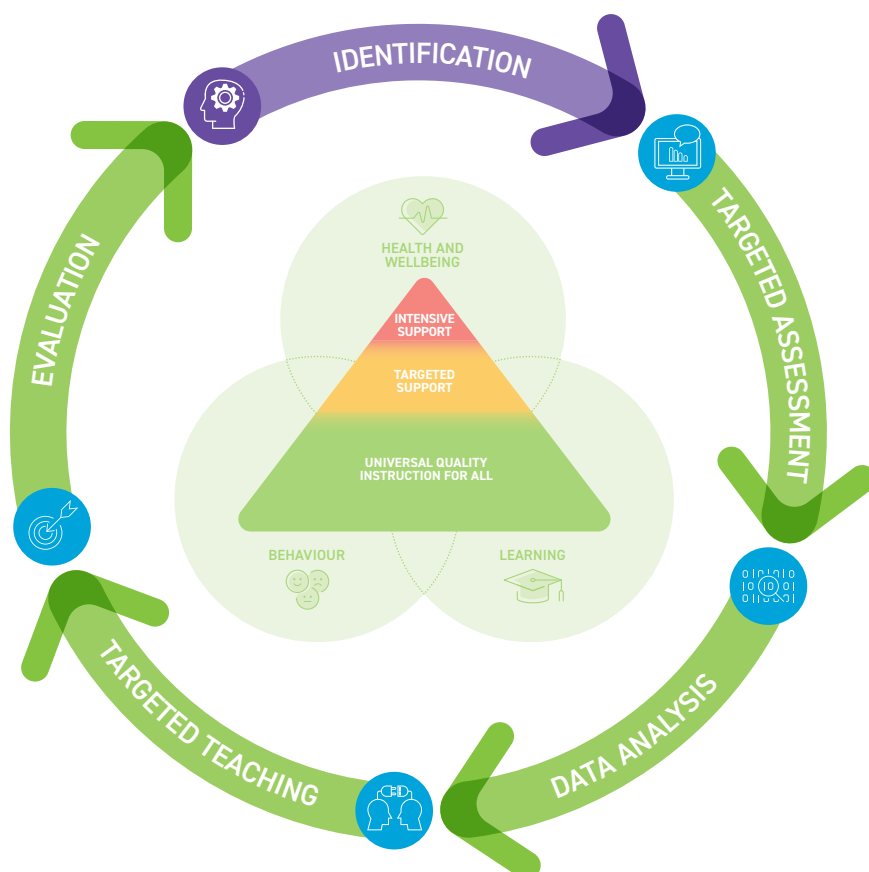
IDENTIFICATION

TARGETED ASSESSMENT

DATA ANALYSIS

TARGETED TEACHING

EVALUATION

HEALTH AND WELLBEING

INTENSIVE SUPPORT

TARGETED SUPPORT

UNIVERSAL QUALITY INSTRUCTION FOR ALL

BEHAVIOUR

LEARNING